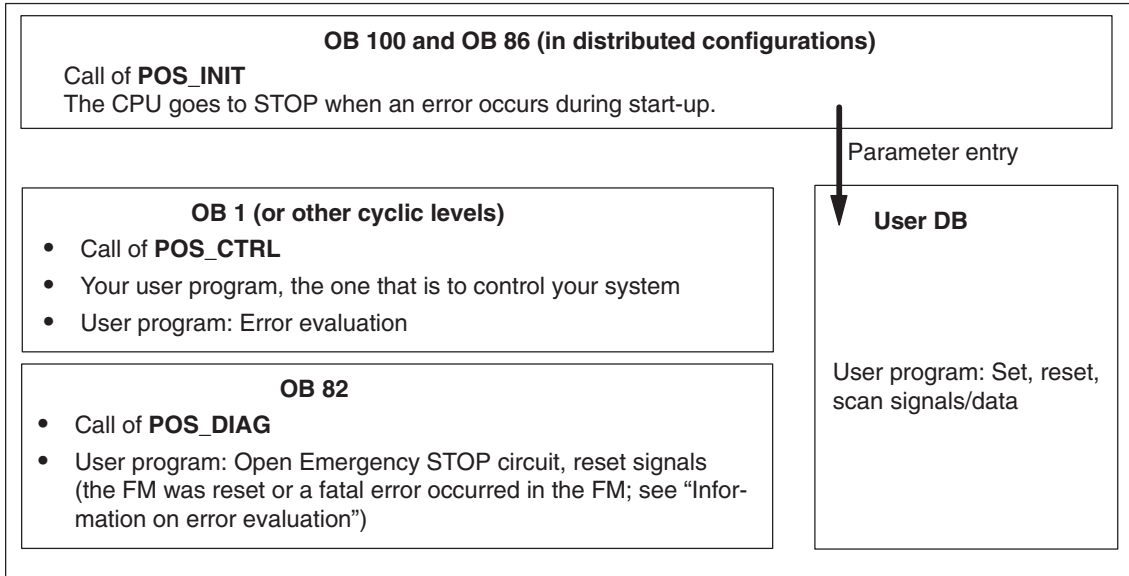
OB 100 and OB 86 (in distributed configurations)
Call of POS_INIT
The CPU goes to STOP when an error occurs during start-up.

Parameter entry

OB 1 (or other cyclic levels)
• Call of POS_CTRL
• Your user program, the one that is to control your system
• User program: Error evaluation

User DB

OB 82
• Call of POS_DIAG
• User program: Open Emergency STOP circuit, reset signals (the FM was reset or a fatal error occurred in the FM; see “Information on error evaluation”)

User program: Set, reset, scan signals/data